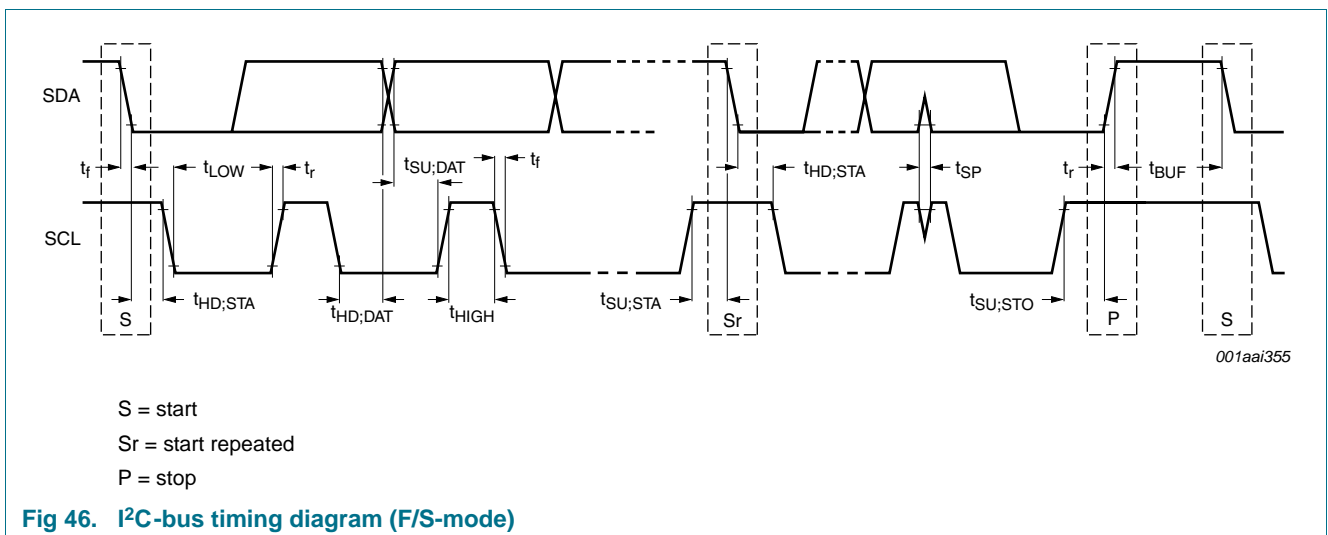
SDA

$t_f$ $t_{LOW}$ $t_r$ $t_{SU;DAT}$ $t_f$ $t_{HD;STA}$ $t_{SP}$ $t_r$ $t_{BUF}$

SCL

S $t_{HD;STA}$ $t_{HD;DAT}$ $t_{HIGH}$ $t_{SU;STA}$ Sr $t_{SU;STO}$ P S

001aai355

S = start

Sr = start repeated

P = stop

Fig 46. I$^2$C-bus timing diagram (F/S-mode)